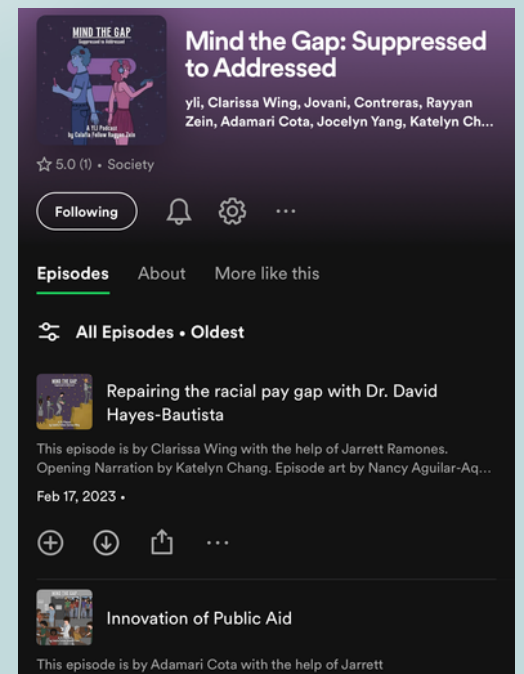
MIND THE GAP
Suppressed to Addressed
A YLI Podcast
by Calafia Fellow Rayyan Zein

Mind the Gap: Suppressed to Addressed

yli, Clarissa Wing, Jovani, Contreras, Rayyan Zein, Adamari Cota, Jocelyn Yang, Katelyn Ch...

5.0 (1) • Society

Following

Episodes About More like this

All Episodes • Oldest

Repairing the racial pay gap with Dr. David Hayes-Bautista

This episode is by Clarissa Wing with the help of Jarrett Ramones. Opening Narration by Katelyn Chang. Episode art by Nancy Aguilar-Aq...

Feb 17, 2023 •

Innovation of Public Aid

This episode is by Adamari Cota with the help of Jarrett